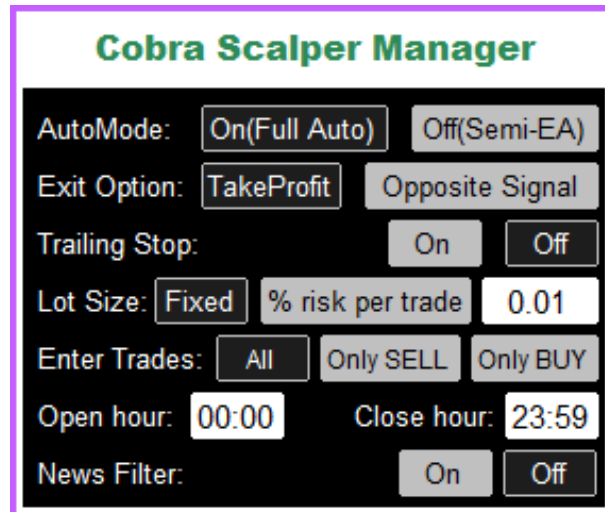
Cobra Scalper Manager

AutoMode: On(Full Auto) Off(Semi-EA)

Exit Option: TakeProfit Opposite Signal

Trailing Stop: On Off

Lot Size: Fixed % risk per trade 0.01

Enter Trades: All Only SELL Only BUY

Open hour: 00:00 Close hour: 23:59

News Filter: On Off